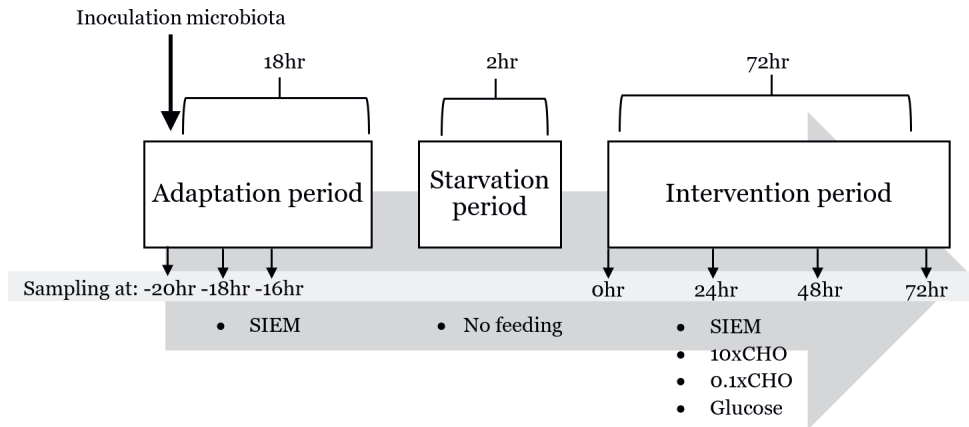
Inoculation microbiota

18hr

2hr

72hr

Adaptation period

Starvation period

Intervention period

Sampling at: -20hr -18hr -16hr

0hr

24hr

48hr

72hr

• SIEM

• No feeding

• SIEM
• 10xCHO
• 0.1xCHO
• Glucose